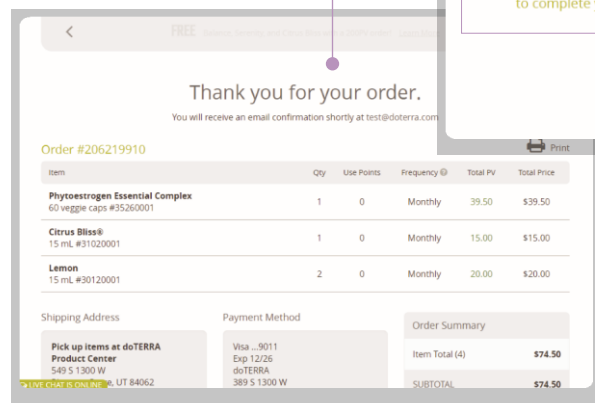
<

FREE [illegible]

to complete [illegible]

Thank you for your order.

You will receive an email confirmation shortly at test@doterra.com

Order #206219910

Print

| Item | Qty | Use Points | Frequency | Total PV | Total Price |
|---|---|---|---|---|---|
| Phytoestrogen Essential Complex 60 veggie caps #35260001 | 1 | 0 | Monthly | 39.50 | $39.50 |
| Citrus Bliss® 15 mL #31020001 | 1 | 0 | Monthly | 15.00 | $15.00 |
| Lemon 15 mL #30120001 | 2 | 0 | Monthly | 20.00 | $20.00 |

Shipping Address

Pick up items at doTERRA Product Center
549 S 1300 W
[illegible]e, UT 84062

LIVE CHAT IS ONLINE

Payment Method

Visa ...9011
Exp 12/26
doTERRA
389 S 1300 W

Order Summary

Item Total (4) $74.50

SUBTOTAL $74.50